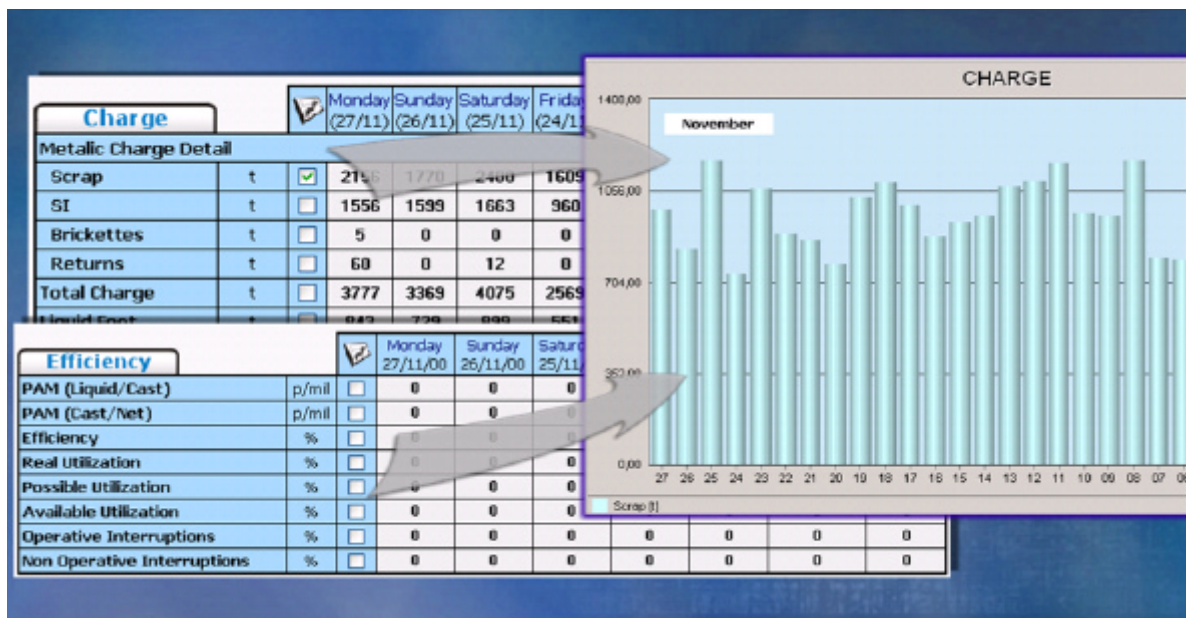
Charge

| | | | Monday (27/11) | Sunday (26/11) | Saturday (25/11) | Friday (24/1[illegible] |
|---|---|---|---|---|---|---|
| Metalic Charge Detail | | | | | | |
| Scrap | t | ☑ | 2156 | 1770 | 2400 | 1609 |
| SI | t | ☐ | 1556 | 1599 | 1663 | 960 |
| Brickettes | t | ☐ | 5 | 0 | 0 | 0 |
| Returns | t | ☐ | 60 | 0 | 12 | 0 |
| Total Charge | t | ☐ | 3777 | 3369 | 4075 | 2569 |
| Liquid Foot | t | ☐ | 842 | 729 | 899 | 551 |

Efficiency

| | | | Monday 27/11/00 | Sunday 26/11/00 | Saturd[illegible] 25/11/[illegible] | | | | |
|---|---|---|---|---|---|---|---|---|---|
| PAM (Liquid/Cast) | p/mil | ☐ | 0 | 0 | 0 | | | | |
| PAM (Cast/Net) | p/mil | ☐ | 0 | 0 | 0 | | | | |
| Efficiency | % | ☐ | 0 | 0 | 0 | | | | |
| Real Utilization | % | ☐ | 0 | 0 | 0 | | | | |
| Possible Utilization | % | ☐ | 0 | 0 | 0 | | | | |
| Available Utilization | % | ☐ | 0 | 0 | 0 | | | | |
| Operative Interruptions | % | ☐ | 0 | 0 | 0 | 0 | 0 | 0 | 0 |
| Non Operative Interruptions | % | ☐ | 0 | 0 | 0 | 0 | 0 | 0 | 0 |

CHARGE

November

1400,00
1056,00
704,00
352,00
0,00

27 26 25 24 23 22 21 20 19 18 17 16 15 14 13 12 11 10 09 08 07 06

Scrap [t]